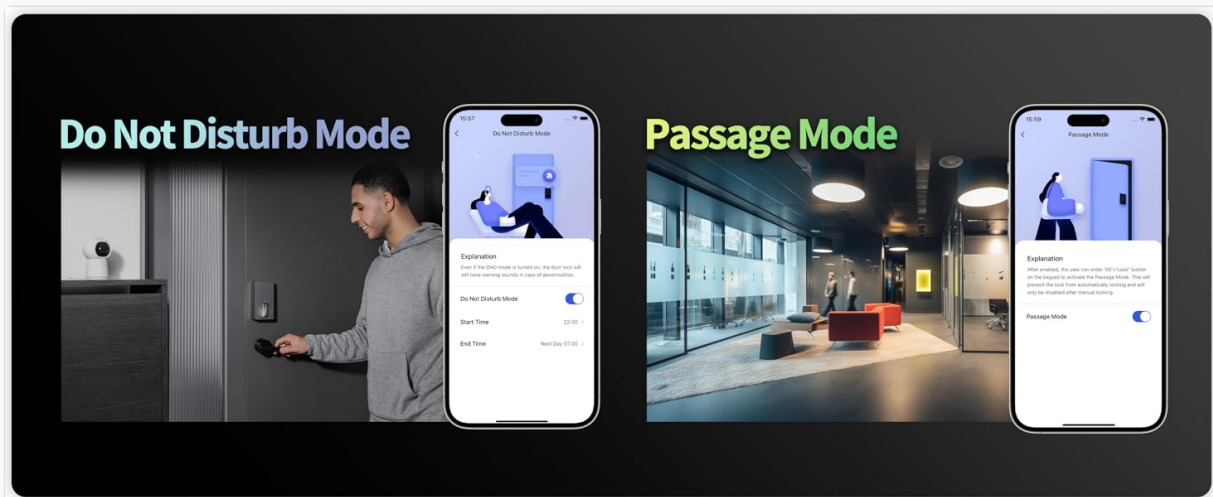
Do Not Disturb Mode

15:57

Do Not Disturb Mode

Explanation

Even if the DND mode is turned on, the door lock will still have warning sounds in case of abnormalities.

Do Not Disturb Mode

Start Time 22:00

End Time Next Day 07:00

Passage Mode

15:59

Passage Mode

Explanation

After enabled, the user can enter "5#"+"Lock" button on the keypad to activate the Passage Mode. This will prevent the lock from automatically locking and will only be disabled after manual locking.

Passage Mode